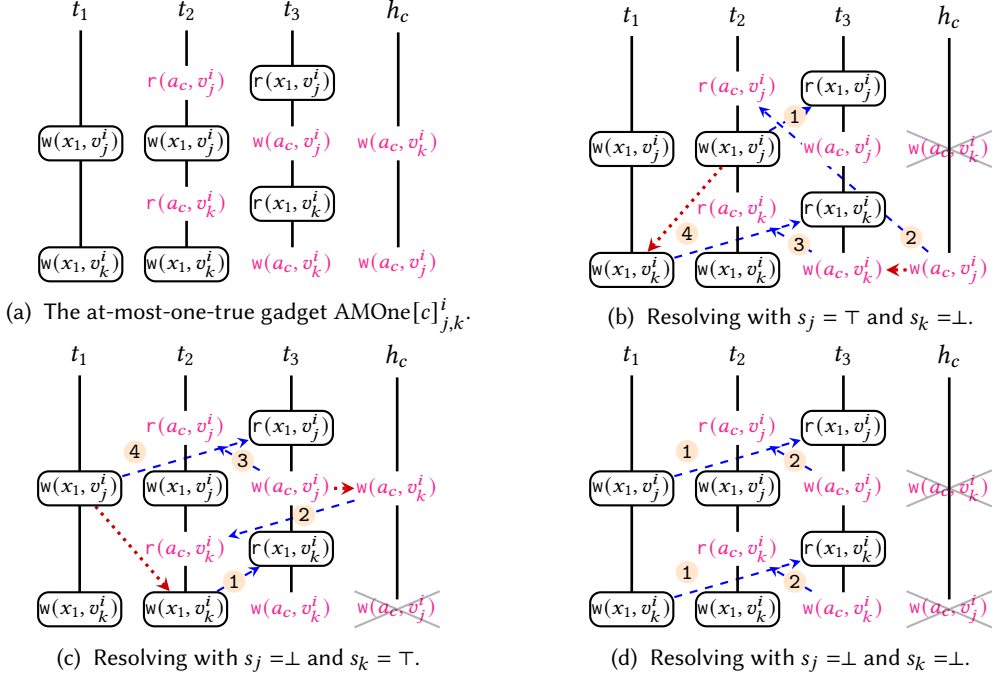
$t_1$ $t_2$ $t_3$ $h_c$

$\mathtt{r}(a_c, v_j^i)$ $\mathtt{r}(x_1, v_j^i)$

$\mathtt{w}(x_1, v_j^i)$ $\mathtt{w}(x_1, v_j^i)$ $\mathtt{w}(a_c, v_j^i)$ $\mathtt{w}(a_c, v_k^i)$

$\mathtt{r}(a_c, v_k^i)$ $\mathtt{r}(x_1, v_k^i)$

$\mathtt{w}(x_1, v_k^i)$ $\mathtt{w}(x_1, v_k^i)$ $\mathtt{w}(a_c, v_k^i)$ $\mathtt{w}(a_c, v_j^i)$

(a) The at-most-one-true gadget $\text{AMOne}[c]^i_{j,k}$.

$t_1$ $t_2$ $t_3$ $h_c$

$\mathtt{r}(a_c, v_j^i)$ $\mathtt{r}(x_1, v_j^i)$

1

$\mathtt{w}(x_1, v_j^i)$ $\mathtt{w}(x_1, v_j^i)$ $\mathtt{w}(a_c, v_j^i)$ $\mathtt{w}(a_c, v_k^i)$

$\mathtt{r}(a_c, v_k^i)$ $\mathtt{r}(x_1, v_k^i)$

4 3 2

$\mathtt{w}(x_1, v_k^i)$ $\mathtt{w}(x_1, v_k^i)$ $\mathtt{w}(a_c, v_k^i)$ $\mathtt{w}(a_c, v_j^i)$

(b) Resolving with $s_j = \top$ and $s_k = \bot$.

$t_1$ $t_2$ $t_3$ $h_c$

$\mathtt{r}(a_c, v_j^i)$ $\mathtt{r}(x_1, v_j^i)$

4 3

$\mathtt{w}(x_1, v_j^i)$ $\mathtt{w}(x_1, v_j^i)$ $\mathtt{w}(a_c, v_j^i)$ $\mathtt{w}(a_c, v_k^i)$

2

$\mathtt{r}(a_c, v_k^i)$ $\mathtt{r}(x_1, v_k^i)$

1

$\mathtt{w}(x_1, v_k^i)$ $\mathtt{w}(x_1, v_k^i)$ $\mathtt{w}(a_c, v_k^i)$ $\mathtt{w}(a_c, v_j^i)$

(c) Resolving with $s_j = \bot$ and $s_k = \top$.

$t_1$ $t_2$ $t_3$ $h_c$

$\mathtt{r}(a_c, v_j^i)$ $\mathtt{r}(x_1, v_j^i)$

1 2

$\mathtt{w}(x_1, v_j^i)$ $\mathtt{w}(x_1, v_j^i)$ $\mathtt{w}(a_c, v_j^i)$ $\mathtt{w}(a_c, v_k^i)$

$\mathtt{r}(a_c, v_k^i)$ $\mathtt{r}(x_1, v_k^i)$

1 2

$\mathtt{w}(x_1, v_k^i)$ $\mathtt{w}(x_1, v_k^i)$ $\mathtt{w}(a_c, v_k^i)$ $\mathtt{w}(a_c, v_j^i)$

(d) Resolving with $s_j = \bot$ and $s_k = \bot$.